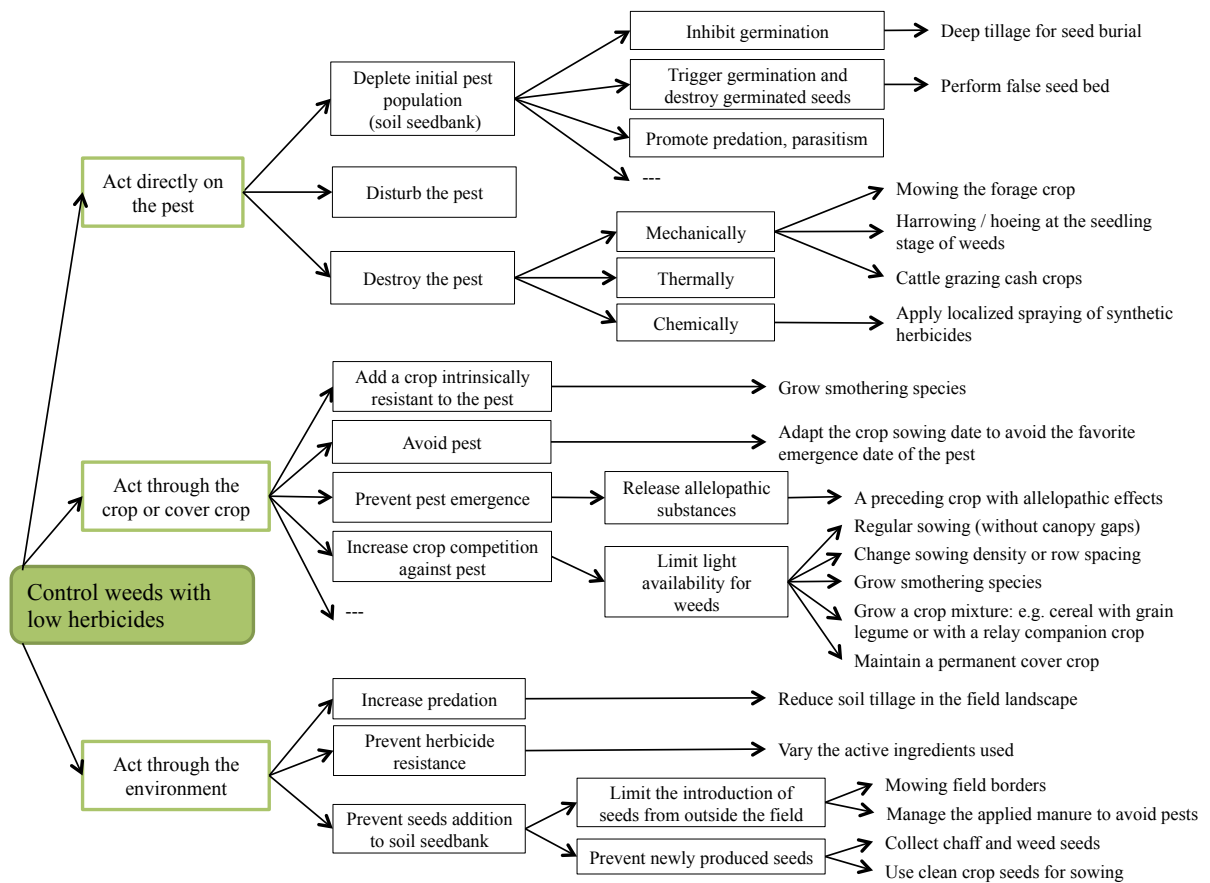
Control weeds with low herbicides

Act directly on the pest

Deplete initial pest population (soil seedbank)

Inhibit germination

Deep tillage for seed burial

Trigger germination and destroy germinated seeds

Perform false seed bed

Promote predation, parasitism

---

Disturb the pest

Destroy the pest

Mechanically

Mowing the forage crop

Harrowing / hoeing at the seedling stage of weeds

Cattle grazing cash crops

Thermally

Chemically

Apply localized spraying of synthetic herbicides

Act through the crop or cover crop

Add a crop intrinsically resistant to the pest

Grow smothering species

Avoid pest

Adapt the crop sowing date to avoid the favorite emergence date of the pest

Prevent pest emergence

Release allelopathic substances

A preceding crop with allelopathic effects

Increase crop competition against pest

Limit light availability for weeds

Regular sowing (without canopy gaps)

Change sowing density or row spacing

Grow smothering species

Grow a crop mixture: e.g. cereal with grain legume or with a relay companion crop

Maintain a permanent cover crop

---

Act through the environment

Increase predation

Reduce soil tillage in the field landscape

Prevent herbicide resistance

Vary the active ingredients used

Prevent seeds addition to soil seedbank

Limit the introduction of seeds from outside the field

Mowing field borders

Manage the applied manure to avoid pests

Prevent newly produced seeds

Collect chaff and weed seeds

Use clean crop seeds for sowing